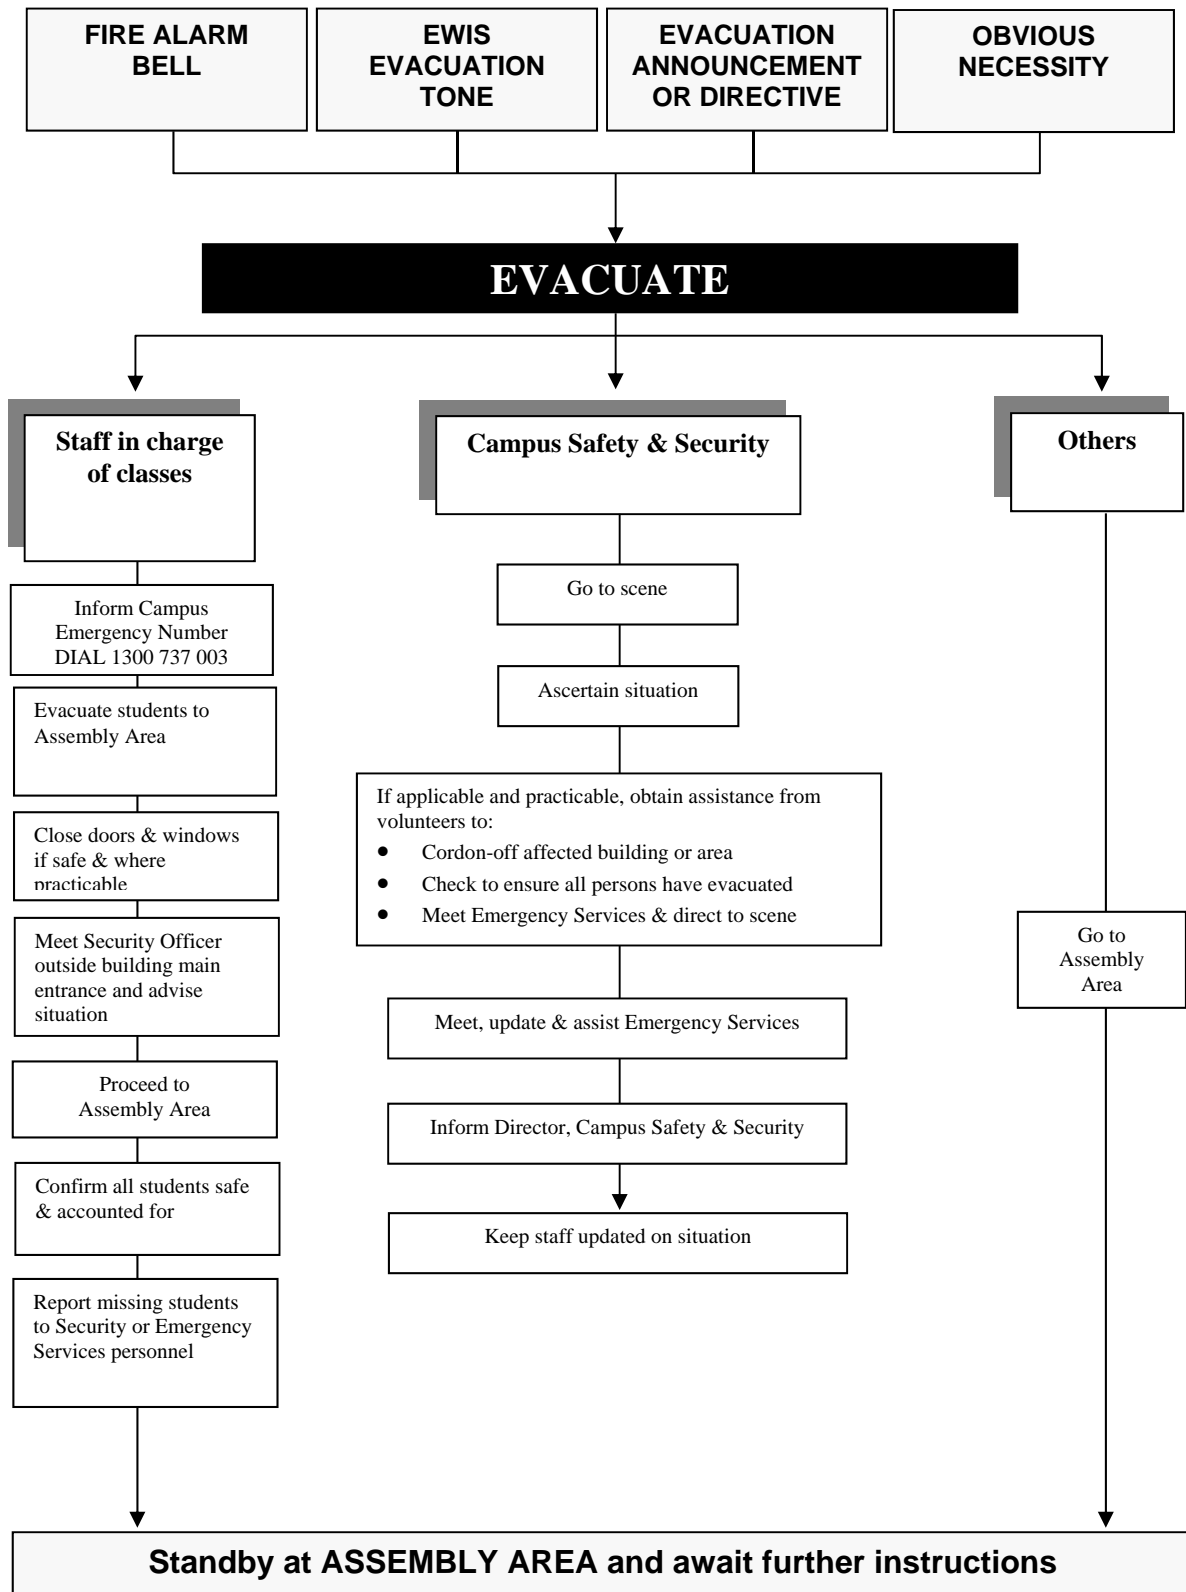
FIRE ALARM BELL

EWIS EVACUATION TONE

EVACUATION ANNOUNCEMENT OR DIRECTIVE

OBVIOUS NECESSITY

EVACUATE

Staff in charge of classes

Inform Campus Emergency Number DIAL 1300 737 003

Evacuate students to Assembly Area

Close doors & windows if safe & where practicable

Meet Security Officer outside building main entrance and advise situation

Proceed to Assembly Area

Confirm all students safe & accounted for

Report missing students to Security or Emergency Services personnel

Campus Safety & Security

Go to scene

Ascertain situation

If applicable and practicable, obtain assistance from volunteers to:
- Cordon-off affected building or area
- Check to ensure all persons have evacuated
- Meet Emergency Services & direct to scene

Meet, update & assist Emergency Services

Inform Director, Campus Safety & Security

Keep staff updated on situation

Others

Go to Assembly Area

Standby at ASSEMBLY AREA and await further instructions